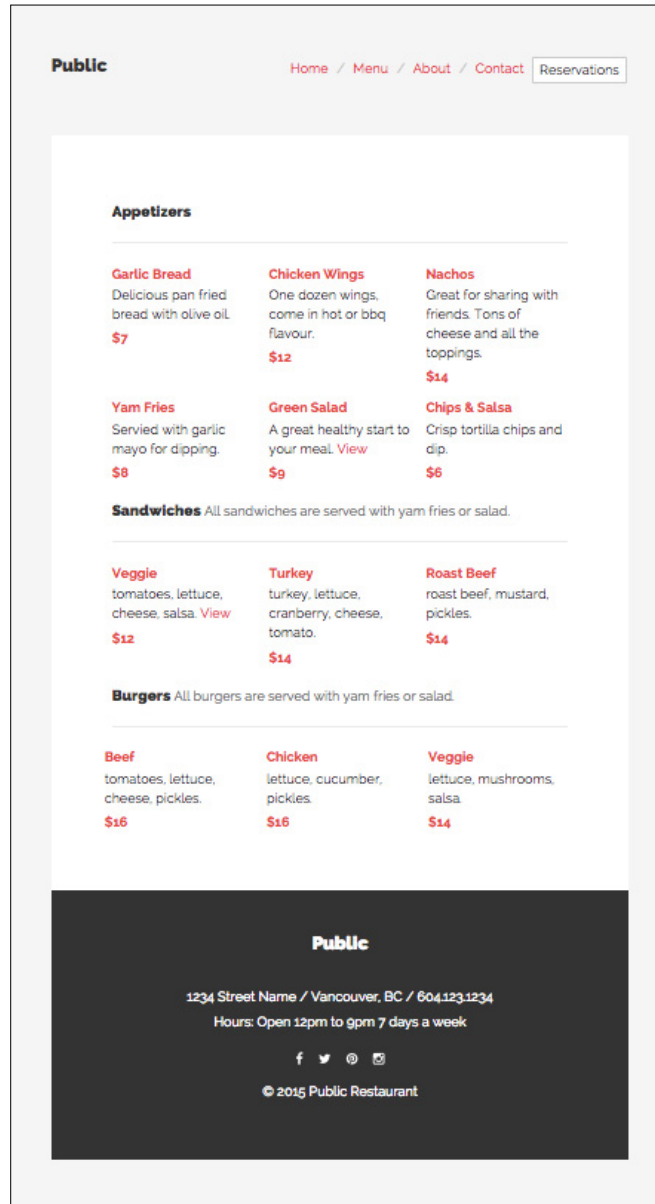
Public

Home / Menu / About / Contact Reservations

Appetizers

Garlic Bread
Delicious pan fried bread with olive oil.
$7

Chicken Wings
One dozen wings, come in hot or bbq flavour.
$12

Nachos
Great for sharing with friends. Tons of cheese and all the toppings.
$14

Yam Fries
Servied with garlic mayo for dipping.
$8

Green Salad
A great healthy start to your meal. View
$9

Chips & Salsa
Crisp tortilla chips and dip.
$6

Sandwiches All sandwiches are served with yam fries or salad.

Veggie
tomatoes, lettuce, cheese, salsa. View
$12

Turkey
turkey, lettuce, cranberry, cheese, tomato.
$14

Roast Beef
roast beef, mustard, pickles.
$14

Burgers All burgers are served with yam fries or salad.

Beef
tomatoes, lettuce, cheese, pickles.
$16

Chicken
lettuce, cucumber, pickles.
$16

Veggie
lettuce, mushrooms, salsa.
$14

Public

1234 Street Name / Vancouver, BC / 604.123.1234
Hours: Open 12pm to 9pm 7 days a week

© 2015 Public Restaurant